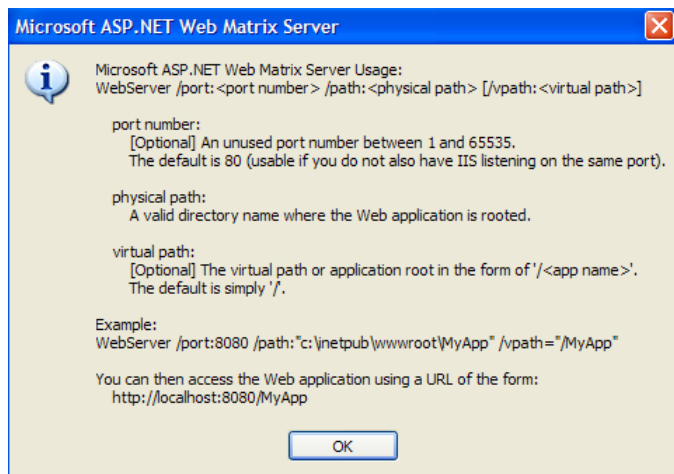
Microsoft ASP.NET Web Matrix Server

Microsoft ASP.NET Web Matrix Server Usage:
WebServer /port:<port number> /path:<physical path> [/vpath:<virtual path>]

port number:
[Optional] An unused port number between 1 and 65535.
The default is 80 (usable if you do not also have IIS listening on the same port).

physical path:
A valid directory name where the Web application is rooted.

virtual path:
[Optional] The virtual path or application root in the form of '/<app name>'.
The default is simply '/'.

Example:
WebServer /port:8080 /path:"c:\inetpub\wwwroot\MyApp" /vpath="/MyApp"

You can then access the Web application using a URL of the form:
http://localhost:8080/MyApp

OK